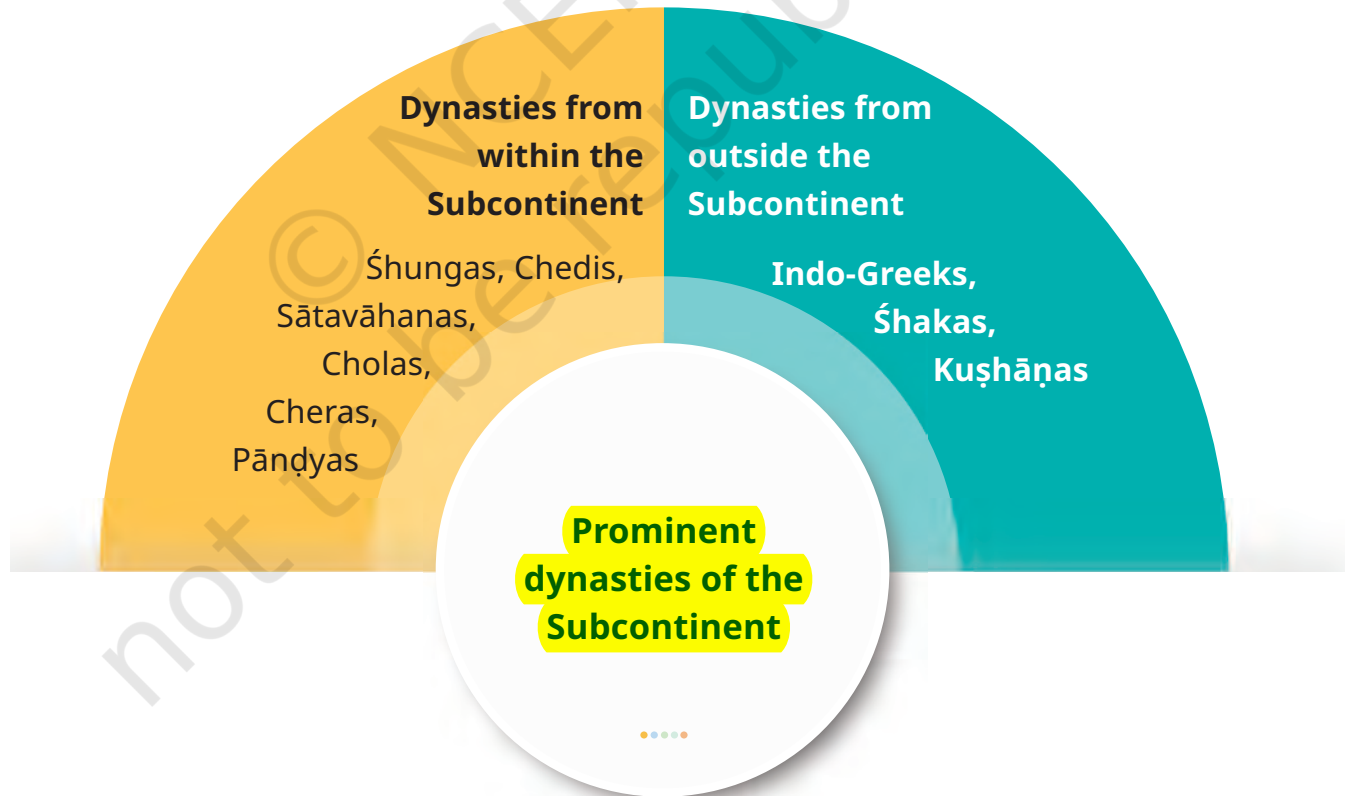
Dynasties from within the Subcontinent

Śhungas, Chedis, Sātavāhanas, Cholas, Cheras, Pāṇḍyas

Dynasties from outside the Subcontinent

Indo-Greeks, Śhakas, Kuṣhāṇas

Prominent dynasties of the Subcontinent

© NCERT not to be republished